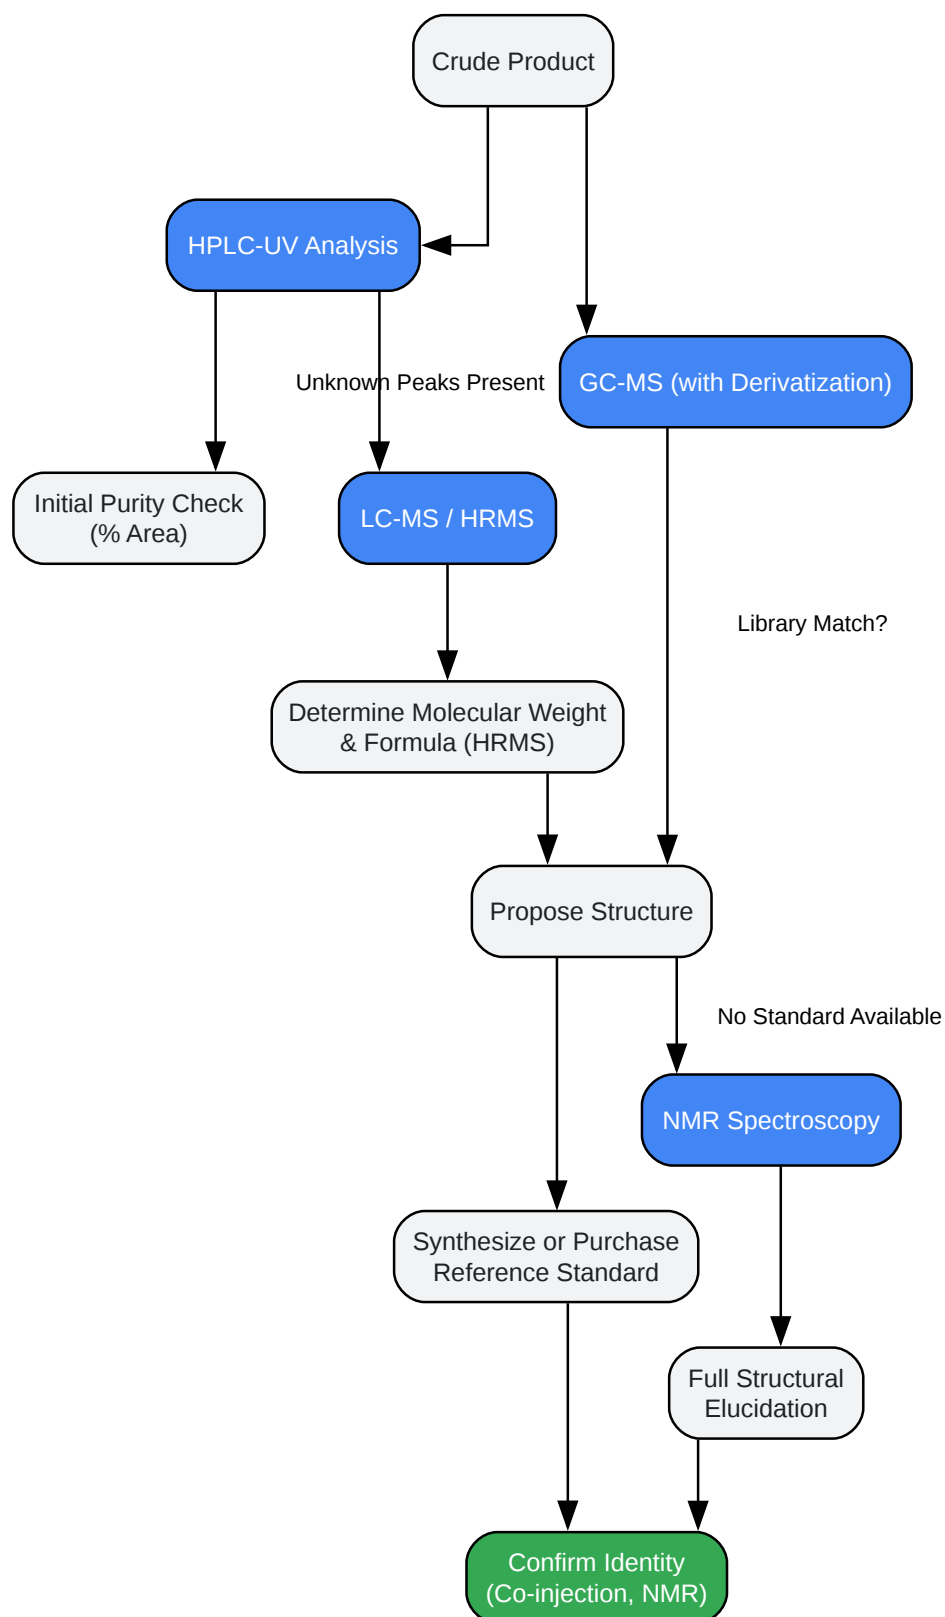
Crude Product

HPLC-UV Analysis

GC-MS (with Derivatization)

Unknown Peaks Present

Initial Purity Check
(% Area)

LC-MS / HRMS

Library Match?

Determine Molecular Weight
& Formula (HRMS)

Propose Structure

No Standard Available

NMR Spectroscopy

Synthesize or Purchase
Reference Standard

Full Structural
Elucidation

Confirm Identity
(Co-injection, NMR)